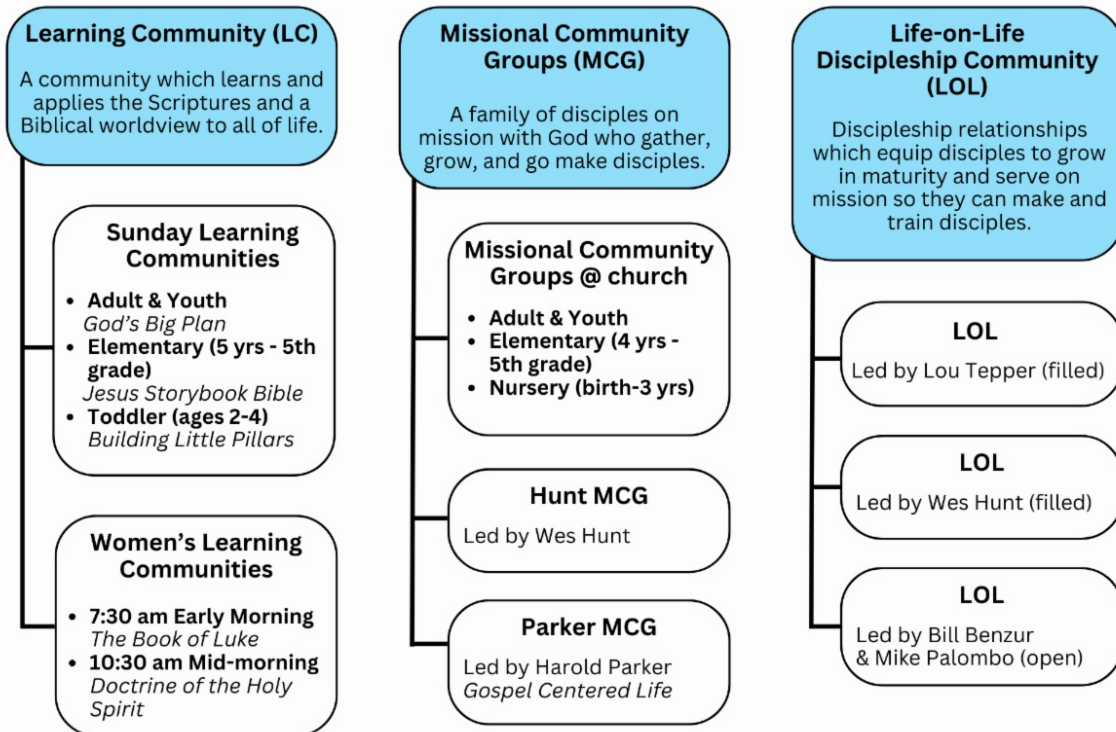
Learning Community (LC)

A community which learns and applies the Scriptures and a Biblical worldview to all of life.

Sunday Learning Communities

- Adult & Youth
  God's Big Plan
- Elementary (5 yrs - 5th grade)
  Jesus Storybook Bible
- Toddler (ages 2-4)
  Building Little Pillars

Women's Learning Communities

- 7:30 am Early Morning
  The Book of Luke
- 10:30 am Mid-morning
  Doctrine of the Holy Spirit

Missional Community Groups (MCG)

A family of disciples on mission with God who gather, grow, and go make disciples.

Missional Community Groups @ church

- Adult & Youth
- Elementary (4 yrs - 5th grade)
- Nursery (birth-3 yrs)

Hunt MCG

Led by Wes Hunt

Parker MCG

Led by Harold Parker
Gospel Centered Life

Life-on-Life Discipleship Community (LOL)

Discipleship relationships which equip disciples to grow in maturity and serve on mission so they can make and train disciples.

LOL

Led by Lou Tepper (filled)

LOL

Led by Wes Hunt (filled)

LOL

Led by Bill Benzur & Mike Palombo (open)